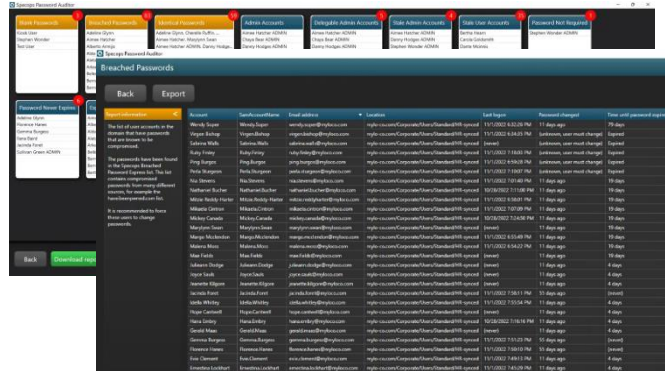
Specops Password Auditor

Blank Passwords 3
Kiosk User
Stephen Wonder
Test User

Breached Passwords 43
Adeline Glynn
Aimee Hatcher
Alberto Armijo

Identical Passwords 18
Adeline Glynn, Chandra Ruffin...
Aimee Hatcher ADMIN, Aimee...
Aimee Hatcher ADMIN, Danny Hodge...

Admin Accounts
Aimee Hatcher ADMIN
Chippa Bear ADMIN
Danny Hodges ADMIN

Delegable Admin Accounts 6
Aimee Hatcher ADMIN
Chippa Bear ADMIN
Danny Hodges ADMIN

Stale Admin Accounts 4
Aimee Hatcher ADMIN
Carole Goldsmith
Stephen Wonder ADMIN

Stale User Accounts 19
Bertha Hearn
Carole Goldsmith
Dante Moreno

Password Not Required 1
Stephen Wonder ADMIN

Password Never Expires 6
Adeline Glynn
Florence Hanes
Gemma Burgess
Rena Baird
Jacinda Ford
Sullivan Green ADMIN

Back
Download report

Specops Password Auditor

Breached Passwords

Back
Export

Report information

The list of user accounts in the domain that have passwords that are known to be compromised.

The passwords have been found in the Specops Breached Password Express list. The list contains compromised passwords from many different sources, for example the haveibeenpwned.com list.

It is recommended to force these users to change passwords.

| Account | SamAccountName | Email address | Location | Last logon | Password changed | Time until password expiration |
|---|---|---|---|---|---|---|
| Wendy Super | Wendy.Super | wendy.super@myloco.com | mylo-co.com/Corporate/Users/Standard/HR-synced | 11/1/2022 6:32:26 PM | 11 days ago | 79 days |
| Virgen Bishop | Virgen.Bishop | virgen.bishop@myloco.com | mylo-co.com/Corporate/Users/Standard/HR-synced | 11/1/2022 6:34:35 PM | (unknown, user must change) | Expired |
| Sabrina Walls | Sabrina.Walls | sabrina.walls@myloco.com | mylo-co.com/Corporate/Users/Standard/HR-synced | (never) | (unknown, user must change) | Expired |
| Ruby Finley | Ruby.Finley | ruby.finley@myloco.com | mylo-co.com/Corporate/Users/Standard/HR-synced | 11/1/2022 7:18:45 PM | (unknown, user must change) | Expired |
| Ping Burgos | Ping.Burgos | ping.burgos@myloco.com | mylo-co.com/Corporate/Users/Standard/HR-synced | 11/1/2022 6:59:28 PM | (unknown, user must change) | Expired |
| Perla Sturgeon | Perla.Sturgeon | perla.sturgeon@myloco.com | mylo-co.com/Corporate/Users/Standard/HR-synced | 11/1/2022 7:19:07 PM | (unknown, user must change) | Expired |
| Nia Stevens | Nia.Stevens | nia.stevens@myloco.com | mylo-co.com/Corporate/Users/Standard/HR-synced | (never) | 11 days ago | 4 days |
| Nathaniel Bucher | Nathaniel.Bucher | nathaniel.bucher@myloco.com | mylo-co.com/Corporate/Users/Standard/HR-synced | 10/26/2022 7:11:00 PM | 11 days ago | 4 days |
| Mitzie Reddy Harter | Mitzie.Reddy Harter | mitzie.reddyharter@myloco.com | mylo-co.com/Corporate/Users/Standard/HR-synced | 11/1/2022 6:58:01 PM | 11 days ago | 4 days |
| Mikaela Clinton | Mikaela.Clinton | mikaela.clinton@myloco.com | mylo-co.com/Corporate/Users/Standard/HR-synced | 11/1/2022 7:07:09 PM | 11 days ago | 4 days |
| Mickey Canada | Mickey.Canada | mickey.canada@myloco.com | mylo-co.com/Corporate/Users/Standard/HR-synced | 10/26/2022 7:24:56 PM | 11 days ago | 4 days |
| Marylynn Swan | Marylynn.Swan | marylynn.swan@myloco.com | mylo-co.com/Corporate/Users/Standard/HR-synced | (never) | 11 days ago | 4 days |
| Margo Mcclendon | Margo.Mcclendon | margo.mcclendon@myloco.com | mylo-co.com/Corporate/Users/Standard/HR-synced | 11/1/2022 6:55:49 PM | 11 days ago | 4 days |
| Malena Moss | Malena.Moss | malena.moss@myloco.com | mylo-co.com/Corporate/Users/Standard/HR-synced | 11/1/2022 6:54:22 PM | 11 days ago | 4 days |
| Mae Fields | Mae.Fields | mae.fields@myloco.com | mylo-co.com/Corporate/Users/Standard/HR-synced | (never) | 11 days ago | 4 days |
| Julieann Dodge | Julieann.Dodge | julieann.dodge@myloco.com | mylo-co.com/Corporate/Users/Standard/HR-synced | (never) | 11 days ago | 4 days |
| Joyce Sauls | Joyce.Sauls | joyce.sauls@myloco.com | mylo-co.com/Corporate/Users/Standard/HR-synced | (never) | 11 days ago | 4 days |
| Jeanette Gilgore | Jeanette.Gilgore | jeanette.gilgore@myloco.com | mylo-co.com/Corporate/Users/Standard/HR-synced | (never) | 11 days ago | 4 days |
| Jacinda Ford | Jacinda.Ford | jacinda.ford@myloco.com | mylo-co.com/Corporate/Users/Standard/HR-synced | 11/1/2022 7:58:11 PM | 11 days ago | (never) |
| Idella Whitley | Idella.Whitley | idella.whitley@myloco.com | mylo-co.com/Corporate/Users/Standard/HR-synced | 11/1/2022 7:55:54 PM | 11 days ago | 4 days |
| Hope Cantwell | Hope.Cantwell | hope.cantwell@myloco.com | mylo-co.com/Corporate/Users/Standard/HR-synced | (never) | 11 days ago | 4 days |
| Hana Embry | Hana.Embry | hana.embry@myloco.com | mylo-co.com/Corporate/Users/Standard/HR-synced | 10/26/2022 7:16:16 PM | 11 days ago | 4 days |
| Gerald Maas | Gerald.Maas | gerald.maas@myloco.com | mylo-co.com/Corporate/Users/Standard/HR-synced | (never) | 11 days ago | 4 days |
| Gemma Burgess | Gemma.Burgess | gemma.burgess@myloco.com | mylo-co.com/Corporate/Users/Standard/HR-synced | 11/1/2022 7:51:23 PM | 11 days ago | (never) |
| Florence Hanes | Florence.Hanes | florence.hanes@myloco.com | mylo-co.com/Corporate/Users/Standard/HR-synced | 11/1/2022 7:50:10 PM | 11 days ago | (never) |
| Evie Clement | Evie.Clement | evie.clement@myloco.com | mylo-co.com/Corporate/Users/Standard/HR-synced | 11/1/2022 7:49:13 PM | 11 days ago | 4 days |
| Ernestina Lockhart | Ernestina.Lockhart | ernestina.lockhart@myloco.com | mylo-co.com/Corporate/Users/Standard/HR-synced | 11/1/2022 7:45:09 PM | 11 days ago | 4 days |